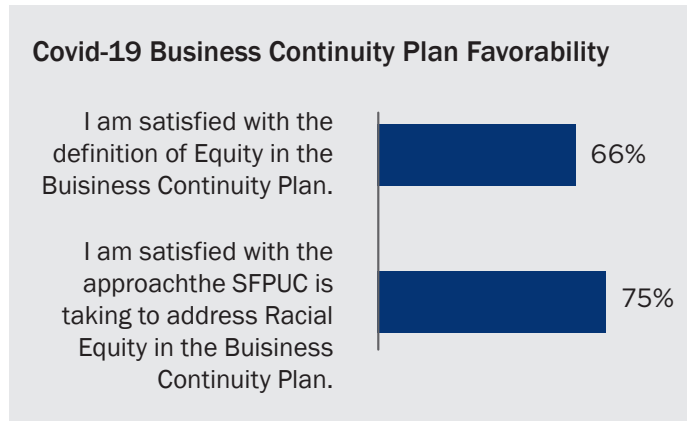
Covid-19 Business Continuity Plan Favorability

I am satisfied with the definition of Equity in the Buisiness Continuity Plan.

66%

I am satisfied with the approachthe SFPUC is taking to address Racial Equity in the Buisiness Continuity Plan.

75%